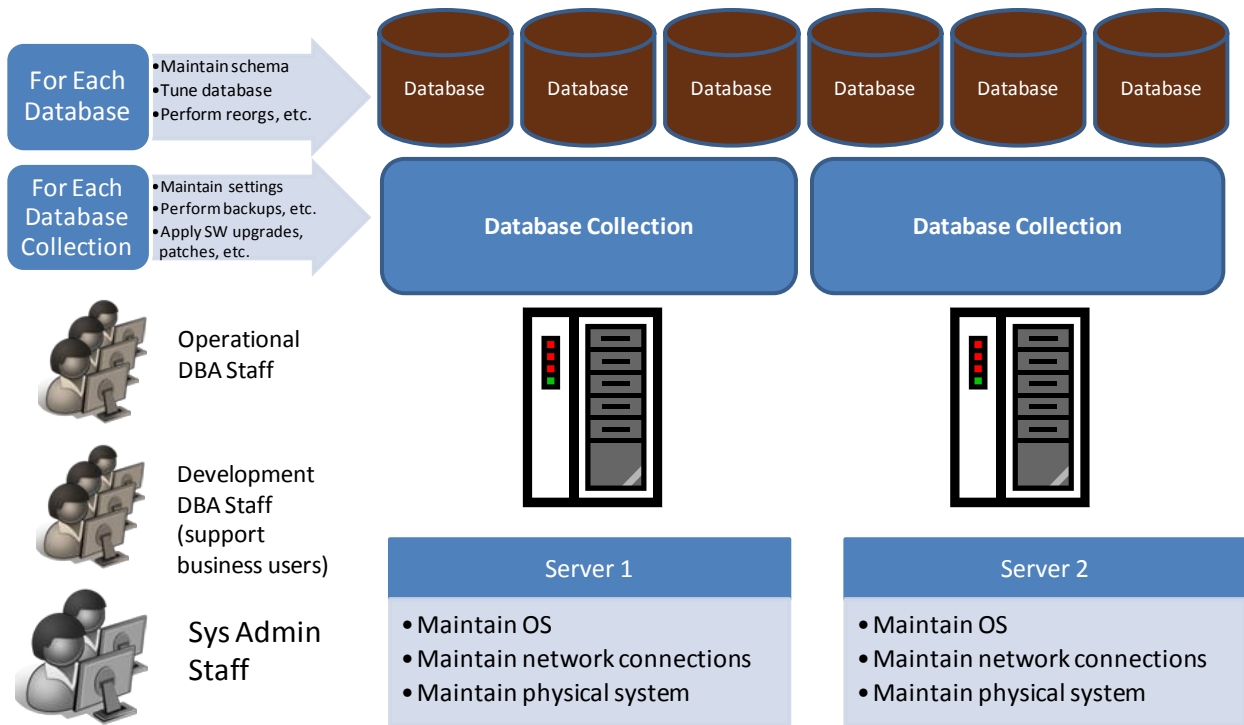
For Each Database

• Maintain schema
• Tune database
• Perform reorgs, etc.

Database

Database

Database

Database

Database

Database

For Each Database Collection

• Maintain settings
• Perform backups, etc.
• Apply SW upgrades, patches, etc.

Database Collection

Database Collection

Operational DBA Staff

Development DBA Staff (support business users)

Sys Admin Staff

Server 1

• Maintain OS
• Maintain network connections
• Maintain physical system

Server 2

• Maintain OS
• Maintain network connections
• Maintain physical system